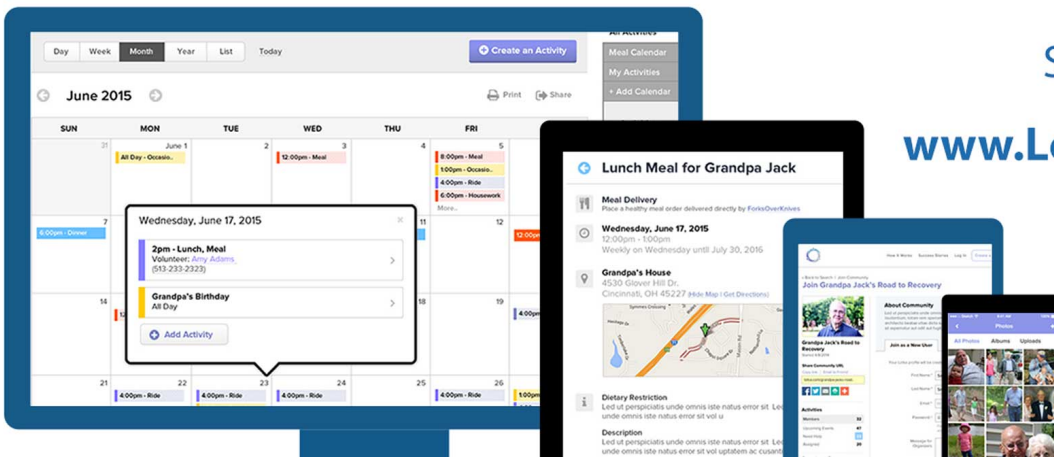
Day Week Month Year List Today

Create an Activity

All Activities
Meal Calendar
My Activities
+ Add Calendar

June 2015

Print Share

SUN MON TUE WED THU FRI

31 June 1 2 3 4 5

All Day - Occasio..

12:00pm - Meal

8:00pm - Meal
1:00pm - Occasio..
4:00pm - Ride
6:00pm - Housework
More...

7

6:00pm - Dinner

Wednesday, June 17, 2015

2pm - Lunch, Meal
Volunteer: Amy Adams
(513-233-2323)

Grandpa's Birthday
All Day

Add Activity

14

21 22 23 24 25

4:00pm - Ride
4:00pm - Ride
4:00pm - Ride
4:00pm - Ride

Lunch Meal for Grandpa Jack

Meal Delivery
Place a healthy meal order delivered directly by ForksOverKnives

Wednesday, June 17, 2015
12:00pm - 1:00pm
Weekly on Wednesday until July 30, 2016

Grandpa's House
4530 Glover Hill Dr.
Cincinnati, OH 45227 (Hide Map | Get Directions)

Dietary Restriction
Led ut perspiciatis unde omnis iste natus error sit Led ut perspiciatis unde omnis iste natus error sit vol u

Description
Led ut perspiciatis unde omnis iste natus error sit

Join Grandpa Jack's Road to Recovery

About Community

Join as a New User

Photos

All Photos Albums Uploads

S

www.Lo